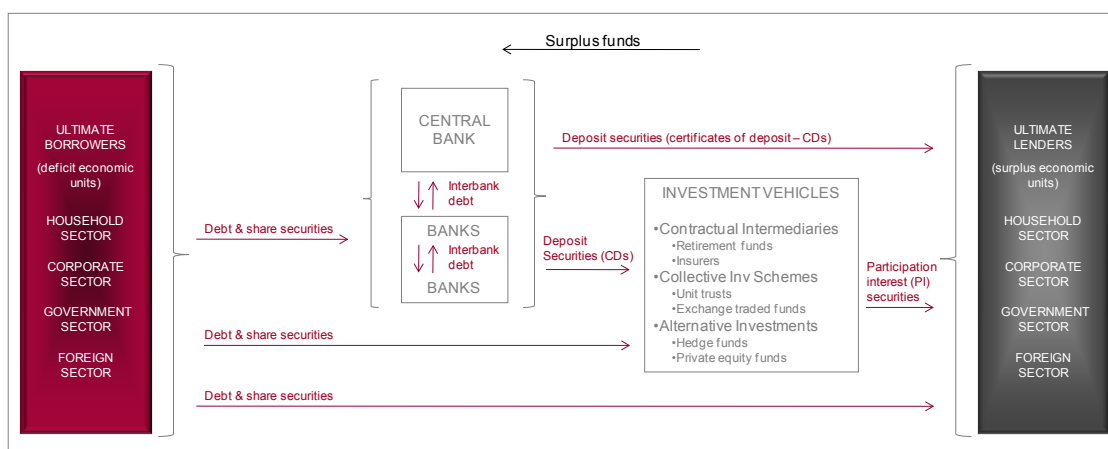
Surplus funds

ULTIMATE BORROWERS
(deficit economic units)

HOUSEHOLD SECTOR

CORPORATE SECTOR

GOVERNMENT SECTOR

FOREIGN SECTOR

Debt & share securities

CENTRAL BANK

Interbank debt

BANKS

Interbank debt

BANKS

Deposit securities (certificates of deposit – CDs)

Deposit Securities (CDs)

INVESTMENT VEHICLES

•Contractual Intermediaries
•Retirement funds
•Insurers
•Collective Inv Schemes
•Unit trusts
•Exchange traded funds
•Alternative Investments
•Hedge funds
•Private equity funds

Participation interest (PI) securities

Debt & share securities

Debt & share securities

ULTIMATE LENDERS
(surplus economic units)

HOUSEHOLD SECTOR

CORPORATE SECTOR

GOVERNMENT SECTOR

FOREIGN SECTOR